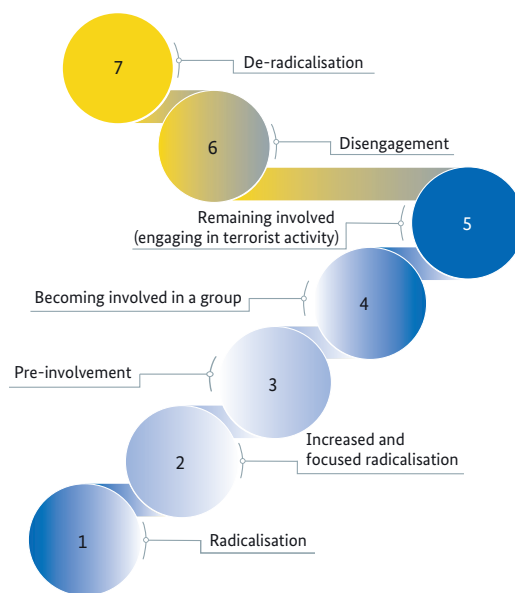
7

De-radicalisation

6

Disengagement

Remaining involved (engaging in terrorist activity)

5

Becoming involved in a group

4

Pre-involvement

3

Increased and focused radicalisation

2

1

Radicalisation